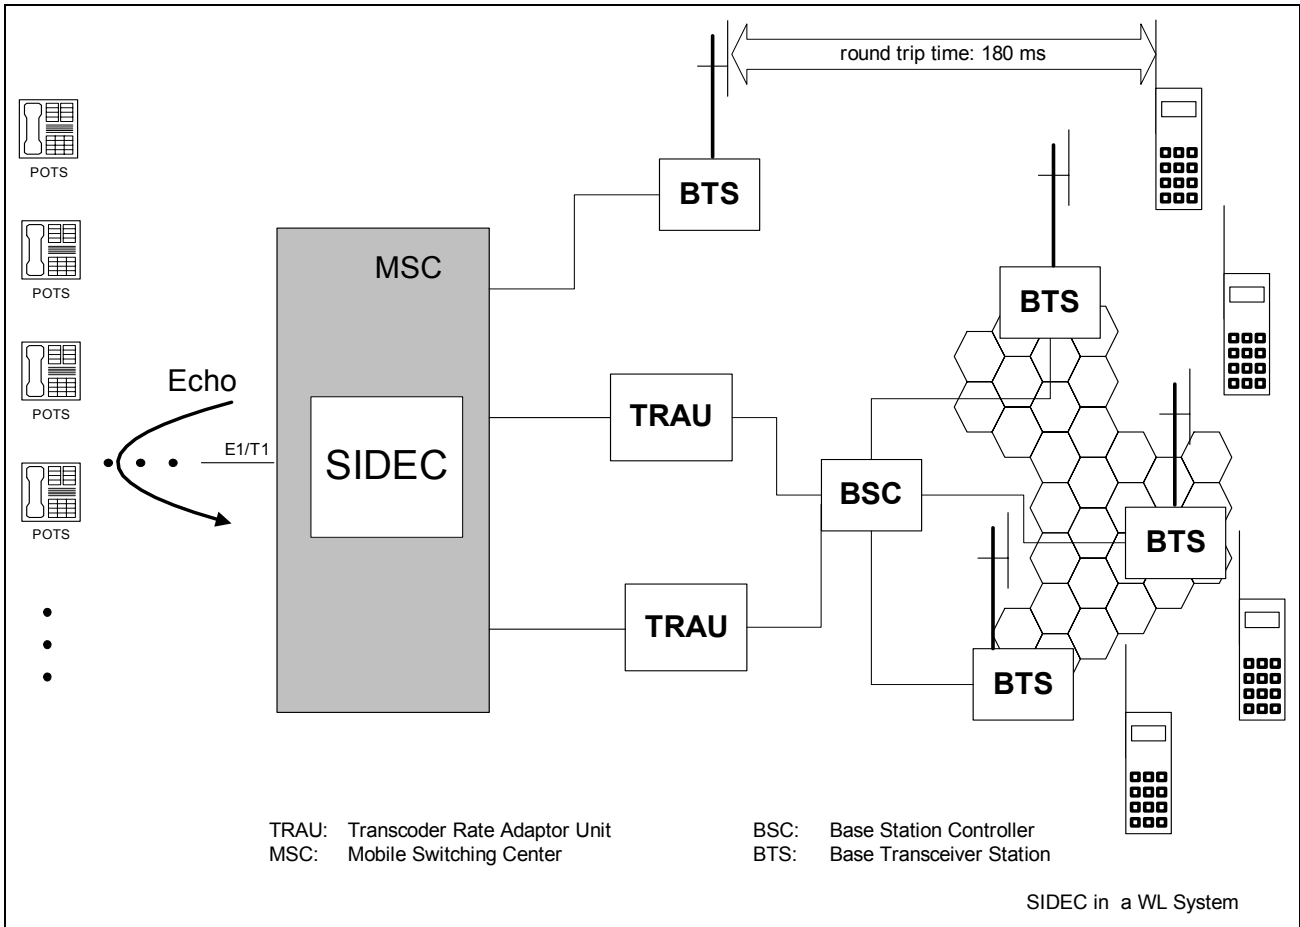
round trip time: 180 ms

POTS

POTS

POTS

POTS

BTS

MSC

BTS

Echo

TRAU

E1/T1

SIDEC

BSC

BTS

TRAU

BTS

TRAU: Transcoder Rate Adaptor Unit
MSC: Mobile Switching Center

BSC: Base Station Controller
BTS: Base Transceiver Station

SIDEC in a WL System